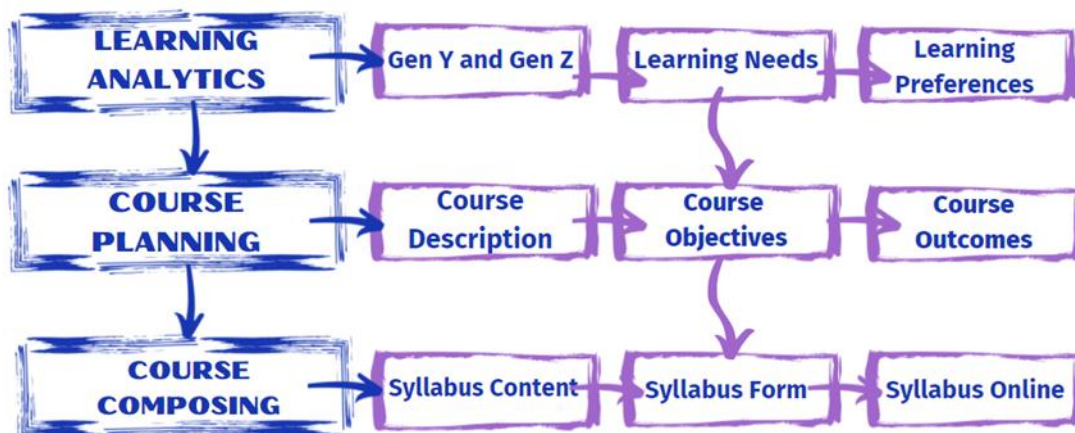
LEARNING ANALYTICS

Gen Y and Gen Z

Learning Needs

Learning Preferences

COURSE PLANNING

Course Description

Course Objectives

Course Outcomes

COURSE COMPOSING

Syllabus Content

Syllabus Form

Syllabus Online